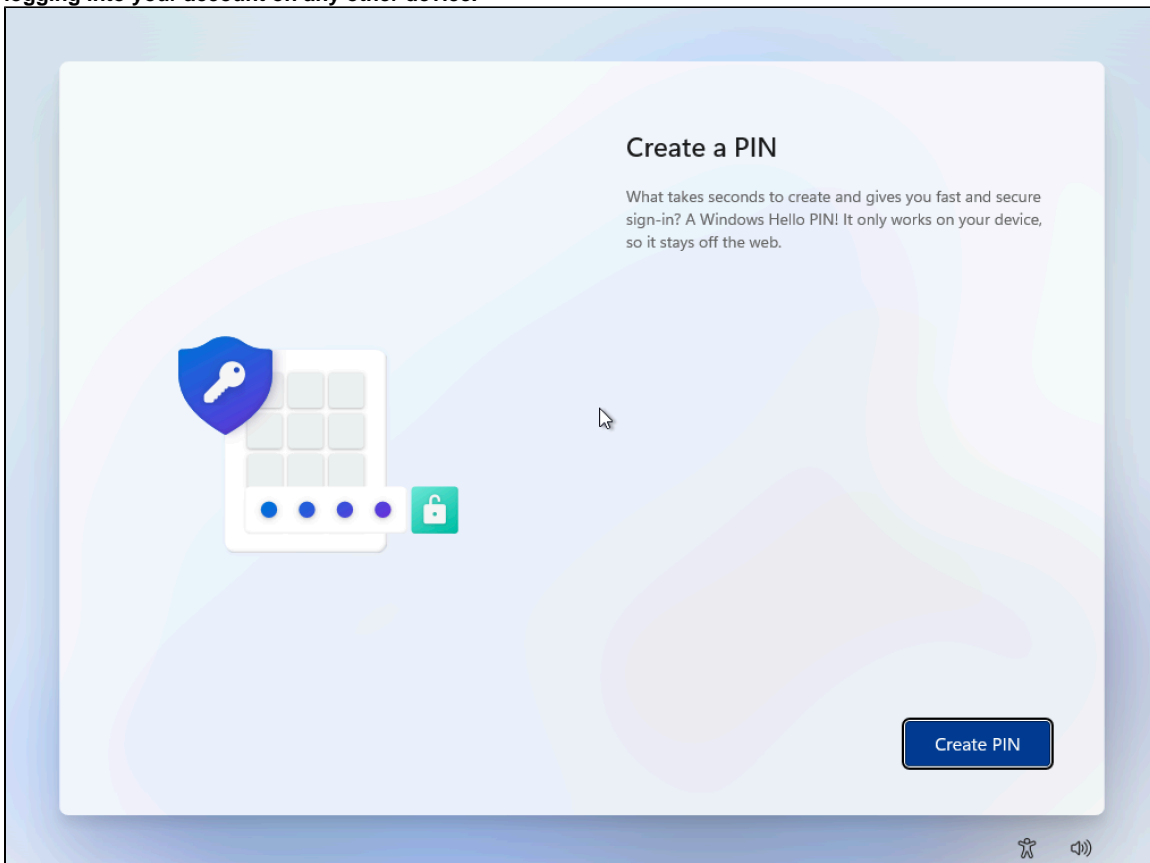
logging into your account on any other device.

Create a PIN

What takes seconds to create and gives you fast and secure sign-in? A Windows Hello PIN! It only works on your device, so it stays off the web.

Create PIN